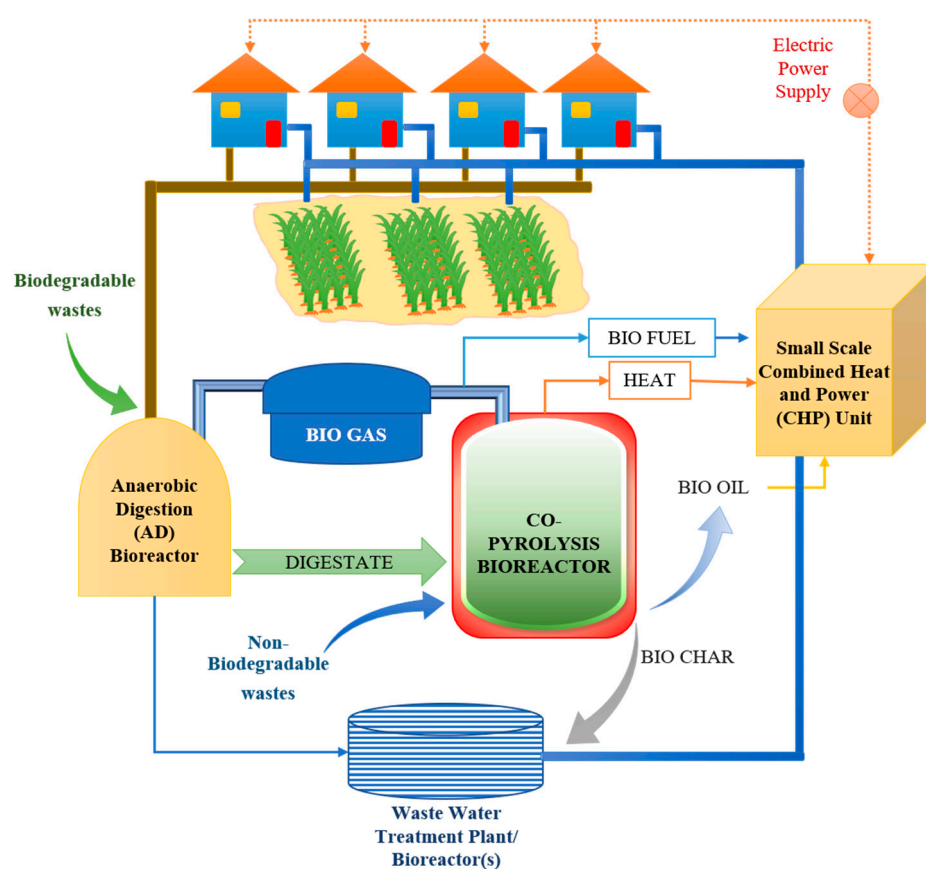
Electric Power Supply

Biodegradable wastes

BIO FUEL

Small Scale Combined Heat and Power (CHP) Unit

HEAT

BIO GAS

Anaerobic Digestion (AD) Bioreactor

CO-PYROLYSIS BIOREACTOR

BIO OIL

DIGESTATE

Non-Biodegradable wastes

BIO CHAR

Waste Water Treatment Plant/ Bioreactor(s)